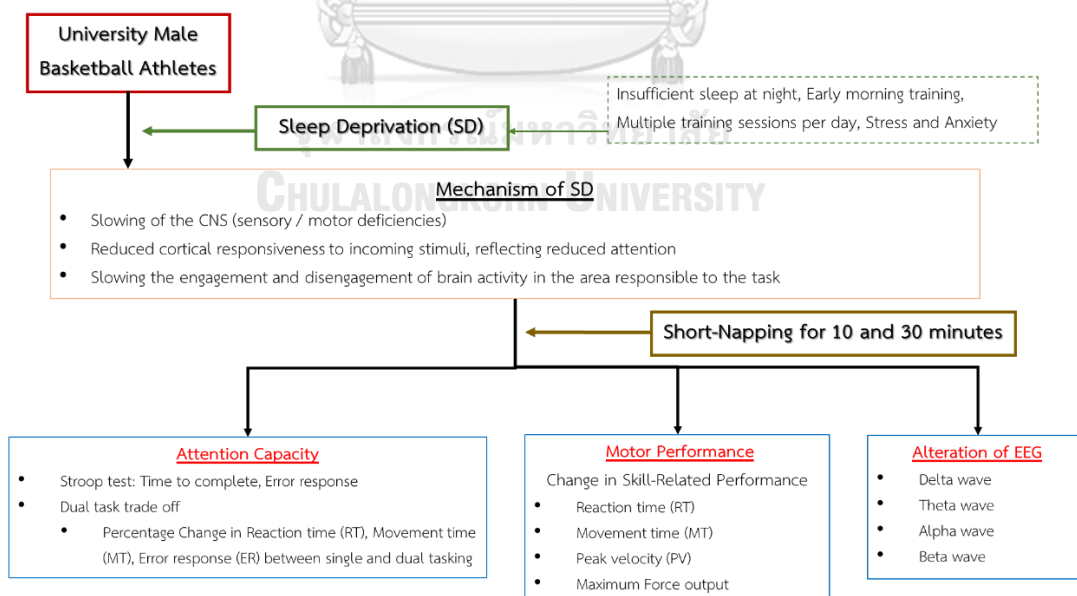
University Male Basketball Athletes

Sleep Deprivation (SD)

Insufficient sleep at night, Early morning training, Multiple training sessions per day, Stress and Anxiety

CHULALONGKORN UNIVERSITY

Mechanism of SD

- Slowing of the CNS (sensory / motor deficiencies)
- Reduced cortical responsiveness to incoming stimuli, reflecting reduced attention
- Slowing the engagement and disengagement of brain activity in the area responsible to the task

Short-Napping for 10 and 30 minutes

Attention Capacity

- Stroop test: Time to complete, Error response
- Dual task trade off
  - Percentage Change in Reaction time (RT), Movement time (MT), Error response (ER) between single and dual tasking

Motor Performance

Change in Skill-Related Performance

- Reaction time (RT)
- Movement time (MT)
- Peak velocity (PV)
- Maximum Force output

Alteration of EEG

- Delta wave
- Theta wave
- Alpha wave
- Beta wave